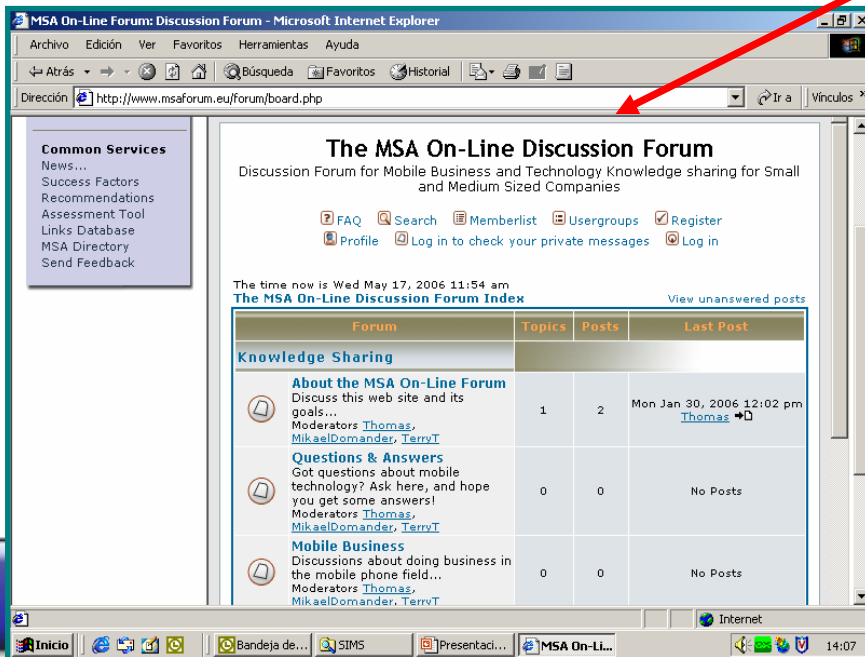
MSA On-Line Forum: Discussion Forum - Microsoft Internet Explorer

Archivo Edición Ver Favoritos Herramientas Ayuda

Atrás Búsqueda Favoritos Historial

Dirección http://www.msaforum.eu/forum/board.php Ir a Vínculos

Common Services
News...
Success Factors
Recommendations
Assessment Tool
Links Database
MSA Directory
Send Feedback

The MSA On-Line Discussion Forum

Discussion Forum for Mobile Business and Technology Knowledge sharing for Small and Medium Sized Companies

FAQ Search Memberlist Usergroups Register
Profile Log in to check your private messages Log in

The time now is Wed May 17, 2006 11:54 am
The MSA On-Line Discussion Forum Index
View unanswered posts

| Forum | Topics | Posts | Last Post |
|---|---|---|---|
| Knowledge Sharing | | | |
| About the MSA On-Line Forum<br>Discuss this web site and its goals...<br>Moderators Thomas, MikaelDomander, TerryT | 1 | 2 | Mon Jan 30, 2006 12:02 pm<br>Thomas |
| Questions & Answers<br>Got questions about mobile technology? Ask here, and hope you get some answers!<br>Moderators Thomas, MikaelDomander, TerryT | 0 | 0 | No Posts |
| Mobile Business<br>Discussions about doing business in the mobile phone field...<br>Moderators Thomas, MikaelDomander, TerryT | 0 | 0 | No Posts |

Internet

Inicio Bandeja de... SIMS Presentaci... MSA On-Li... 14:07